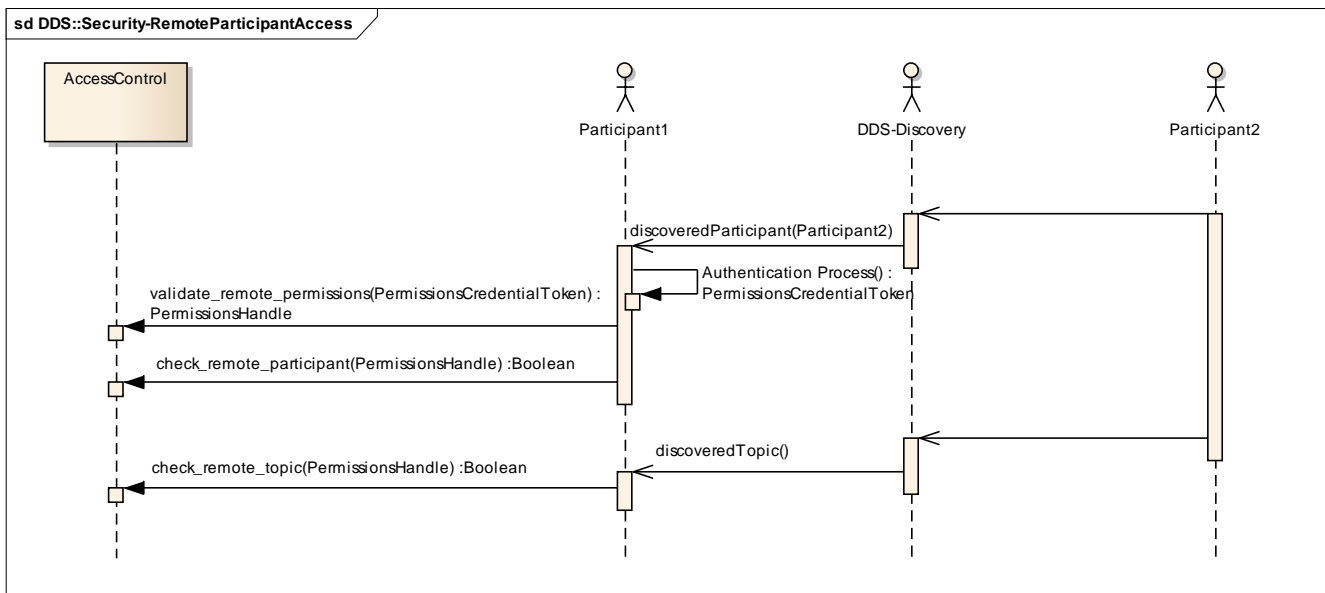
sd DDS::Security-RemoteParticipantAccess

AccessControl

Participant1

DDS-Discovery

Participant2

discoveredParticipant(Participant2)

Authentication Process() : PermissionsCredentialToken

validate_remote_permissions(PermissionsCredentialToken) : PermissionsHandle

check_remote_participant(PermissionsHandle) :Boolean

discoveredTopic()

check_remote_topic(PermissionsHandle) :Boolean